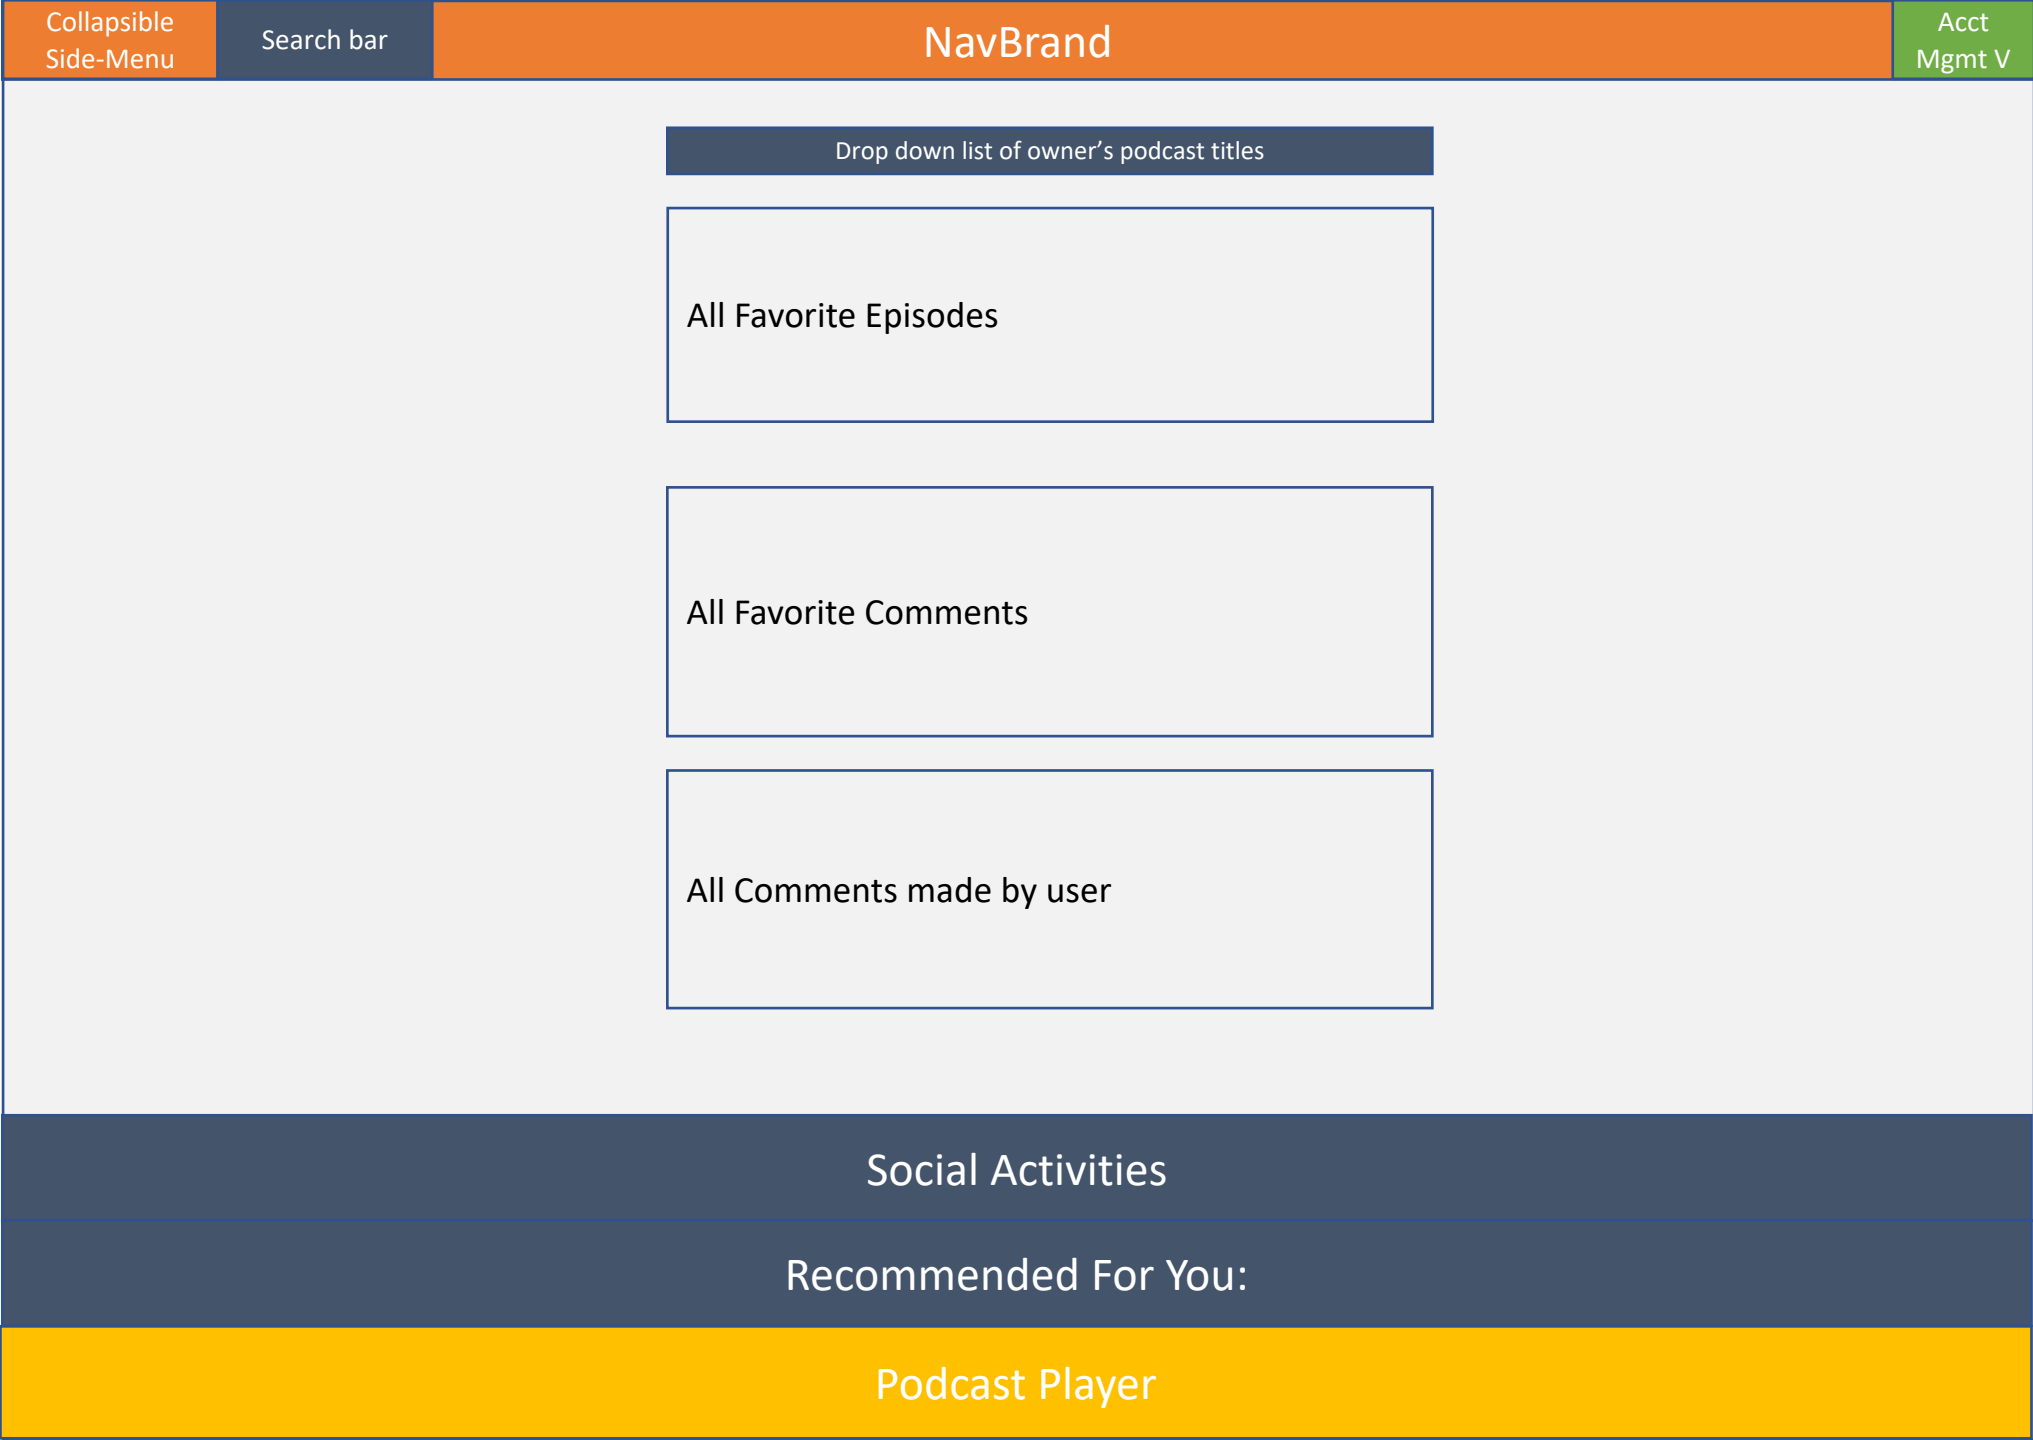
Collapsible Side-Menu

Search bar

NavBrand

Acct Mgmt V

Drop down list of owner’s podcast titles

All Favorite Episodes

All Favorite Comments

All Comments made by user

Social Activities

Recommended For You:

Podcast Player